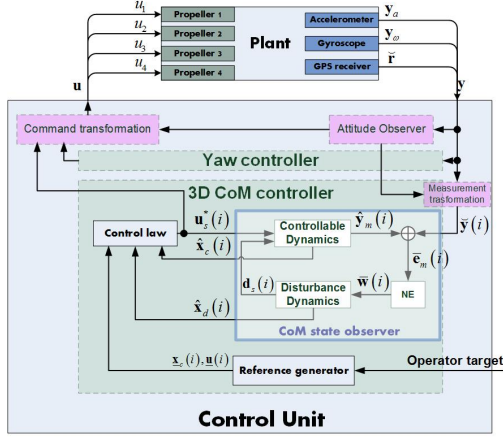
$u_1$
Propeller 1
$u_2$
Propeller 2
$u_3$
Propeller 3
$u_4$
Propeller 4
Plant
Accelerometer
$\mathbf{y}_a$
Gyroscope
$\mathbf{y}_\omega$
GPS receiver
$\breve{\mathbf{r}}$
$\mathbf{u}$
$\mathbf{y}$
Command transformation
Attitude Observer
Yaw controller
3D CoM controller
Measurement trasformation
Control law
$\mathbf{u}_s^*(i)$
$\hat{\mathbf{x}}_c(i)$
Controllable Dynamics
$\hat{\mathbf{y}}_m(i)$
$\breve{\mathbf{y}}(i)$
$\bar{\mathbf{e}}_m(i)$
$\mathbf{d}_s(i)$
$\hat{\mathbf{w}}(i)$
Disturbance Dynamics
NE
$\hat{\mathbf{x}}_d(i)$
CoM state observer
$\underline{\mathbf{x}}_c(i), \underline{\mathbf{u}}(i)$
Reference generator
Operator target
Control Unit